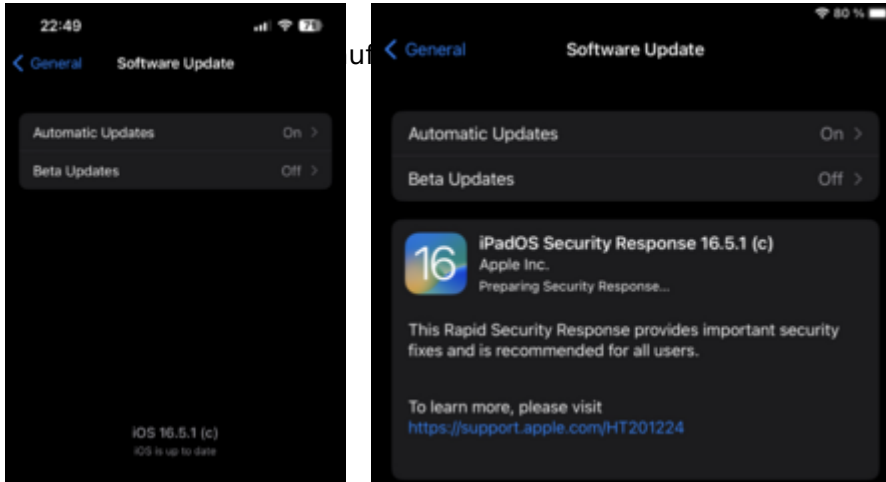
22:49

79

< General

Software Update

Automatic Updates

On >

Beta Updates

Off >

iOS 16.5.1 (c)

iOS is up to date

uf

80 %

< General

Software Update

Automatic Updates

On >

Beta Updates

Off >

16

iPadOS Security Response 16.5.1 (c)

Apple Inc.

Preparing Security Response...

This Rapid Security Response provides important security fixes and is recommended for all users.

To learn more, please visit https://support.apple.com/HT201224